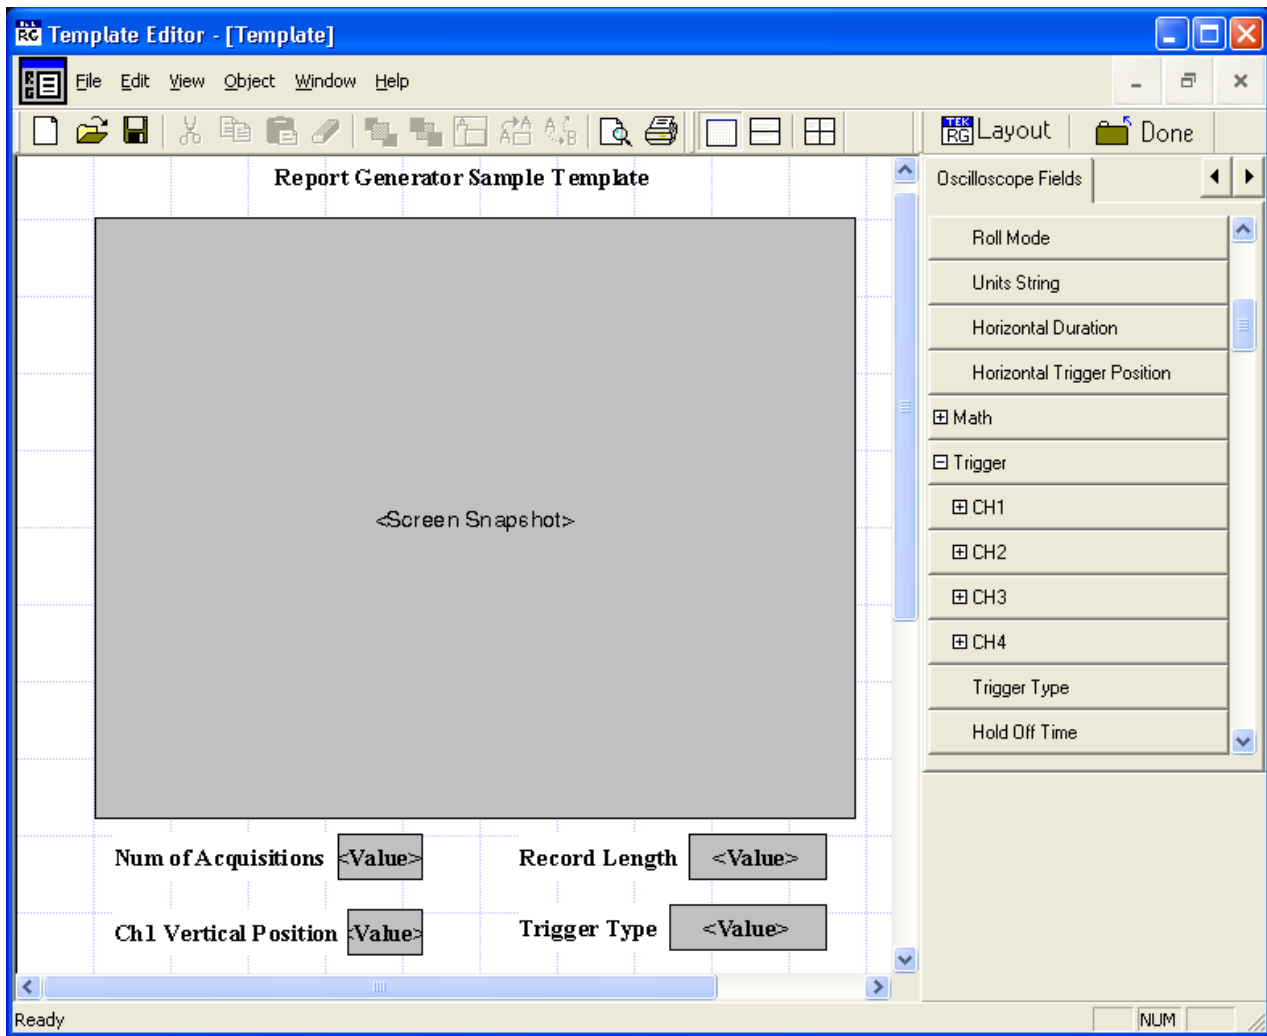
Template Editor - [Template]

File Edit View Object Window Help

Layout Done

Report Generator Sample Template

<Screen Snapshot>

Num of Acquisitions <Value>
Record Length <Value>
Ch1 Vertical Position <Value>
Trigger Type <Value>

Oscilloscope Fields

Roll Mode
Units String
Horizontal Duration
Horizontal Trigger Position
⊞ Math
⊟ Trigger
⊞ CH1
⊞ CH2
⊞ CH3
⊞ CH4
Trigger Type
Hold Off Time

Ready
NUM